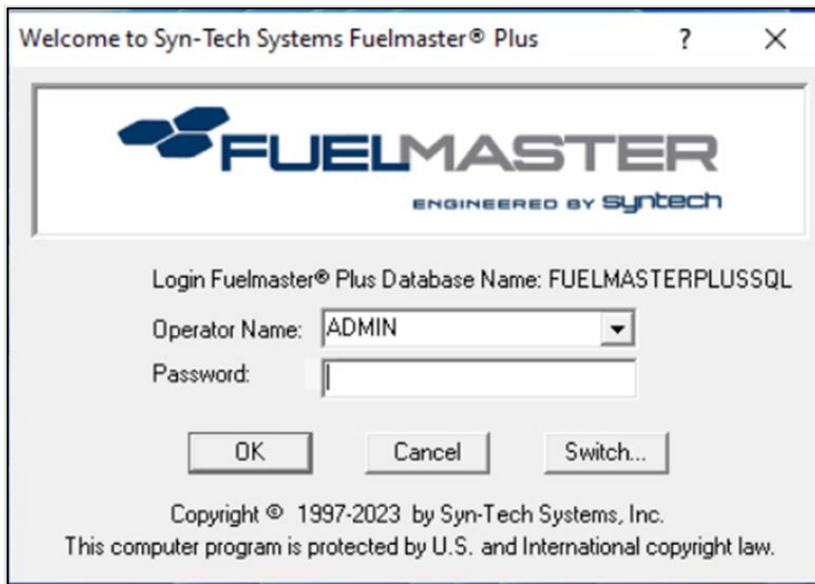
Welcome to Syn-Tech Systems Fuelmaster® Plus

?

✕

FUELMASTER

ENGINEERED BY syntech

Login Fuelmaster® Plus Database Name: FUELMASTERPLUSSQL

Operator Name: ADMIN

Password:

OK

Cancel

Switch...

Copyright © 1997-2023 by Syn-Tech Systems, Inc.

This computer program is protected by U.S. and International copyright law.